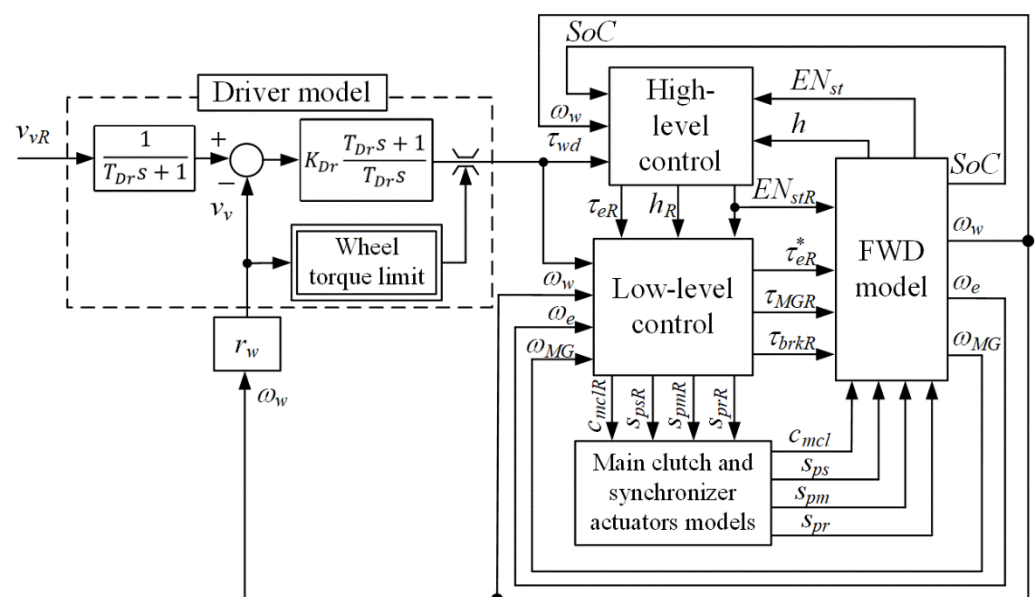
Driver model

$v_{vR}$

$\frac{1}{T_{Dr}s+1}$

+

−

$K_{Dr}\frac{T_{Dr}s+1}{T_{Dr}s}$

$v_v$

Wheel torque limit

$r_w$

$\omega_w$

$SoC$

$\omega_w$

$\tau_{wd}$

High-level control

$EN_{st}$

$h$

$SoC$

$\tau_{eR}$

$h_R$

$EN_{stR}$

$\omega_w$

$\omega_e$

$\omega_{MG}$

Low-level control

$\tau_{eR}^*$

$\tau_{MGR}$

$\tau_{brkR}$

FWD model

$\omega_w$

$\omega_e$

$\omega_{MG}$

$c_{mclR}$

$s_{psR}$

$s_{pmR}$

$s_{prR}$

Main clutch and synchronizer actuators models

$c_{mcl}$

$s_{ps}$

$s_{pm}$

$s_{pr}$